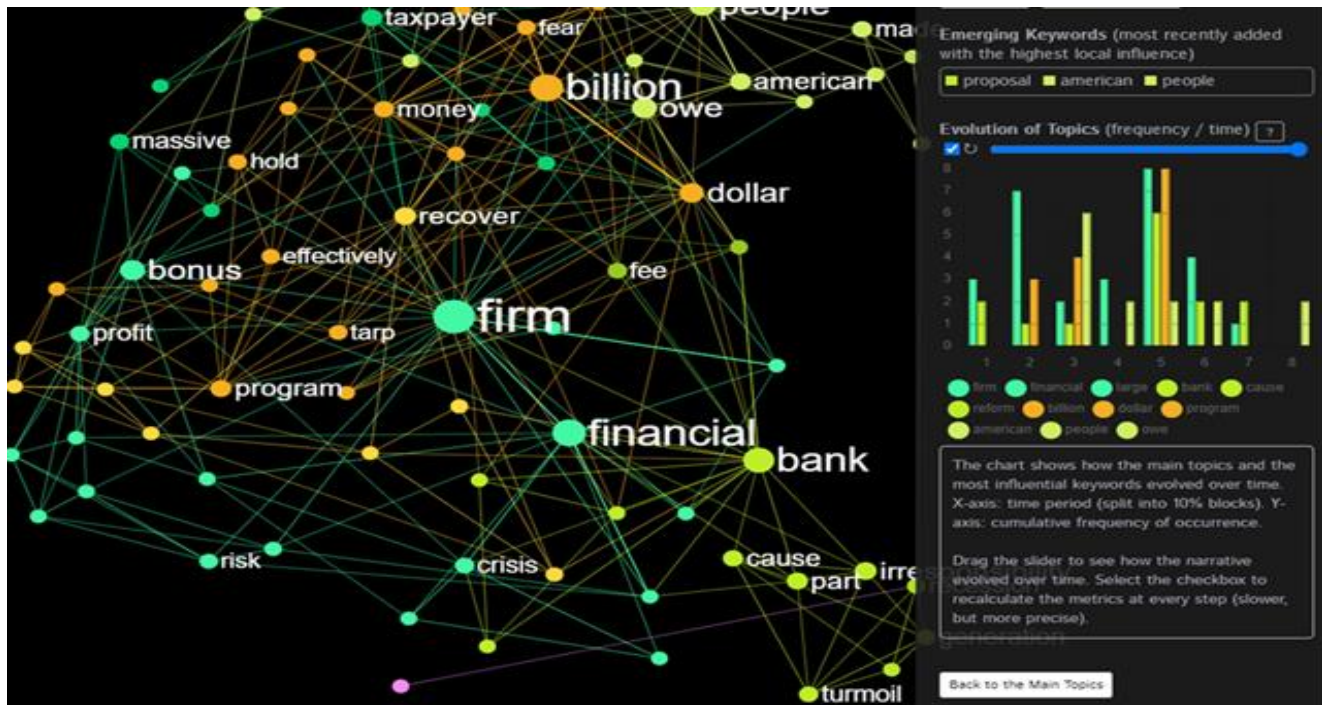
taxpayer
fear
people
made
billion
american
money
owe
massive
hold
dollar
recover
bonus
effectively
fee
firm
profit
tarp
program
financial
bank
risk
crisis
cause
part
irre
generation
turmoil

Emerging Keywords (most recently added with the highest local influence)

proposal american people

Evolution of Topics (frequency / time) ?

8
7
6
5
4
3
2
1
0
1 2 3 4 5 6 7 8

firm financial large bank cause reform billion dollar program american people owe

The chart shows how the main topics and the most influential keywords evolved over time. X-axis: time period (split into 10% blocks). Y-axis: cumulative frequency of occurrence.

Drag the slider to see how the narrative evolved over time. Select the checkbox to recalculate the metrics at every step (slower, but more precise).

Back to the Main Topics